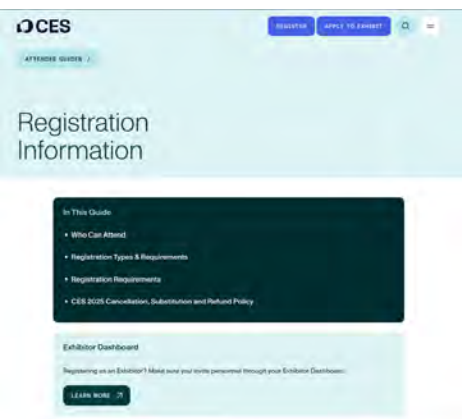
CES

REGISTER

APPLY TO EXHIBIT

ATTENDEE GUIDES /

Registration Information

In This Guide

• Who Can Attend

• Registration Types & Requirements

• Registration Requirements

• CES 2025 Cancellation, Substitution and Refund Policy

Exhibitor Dashboard

Registering as an Exhibitor? Make sure you invite personnel through your Exhibitor Dashboard.

LEARN MORE ↗